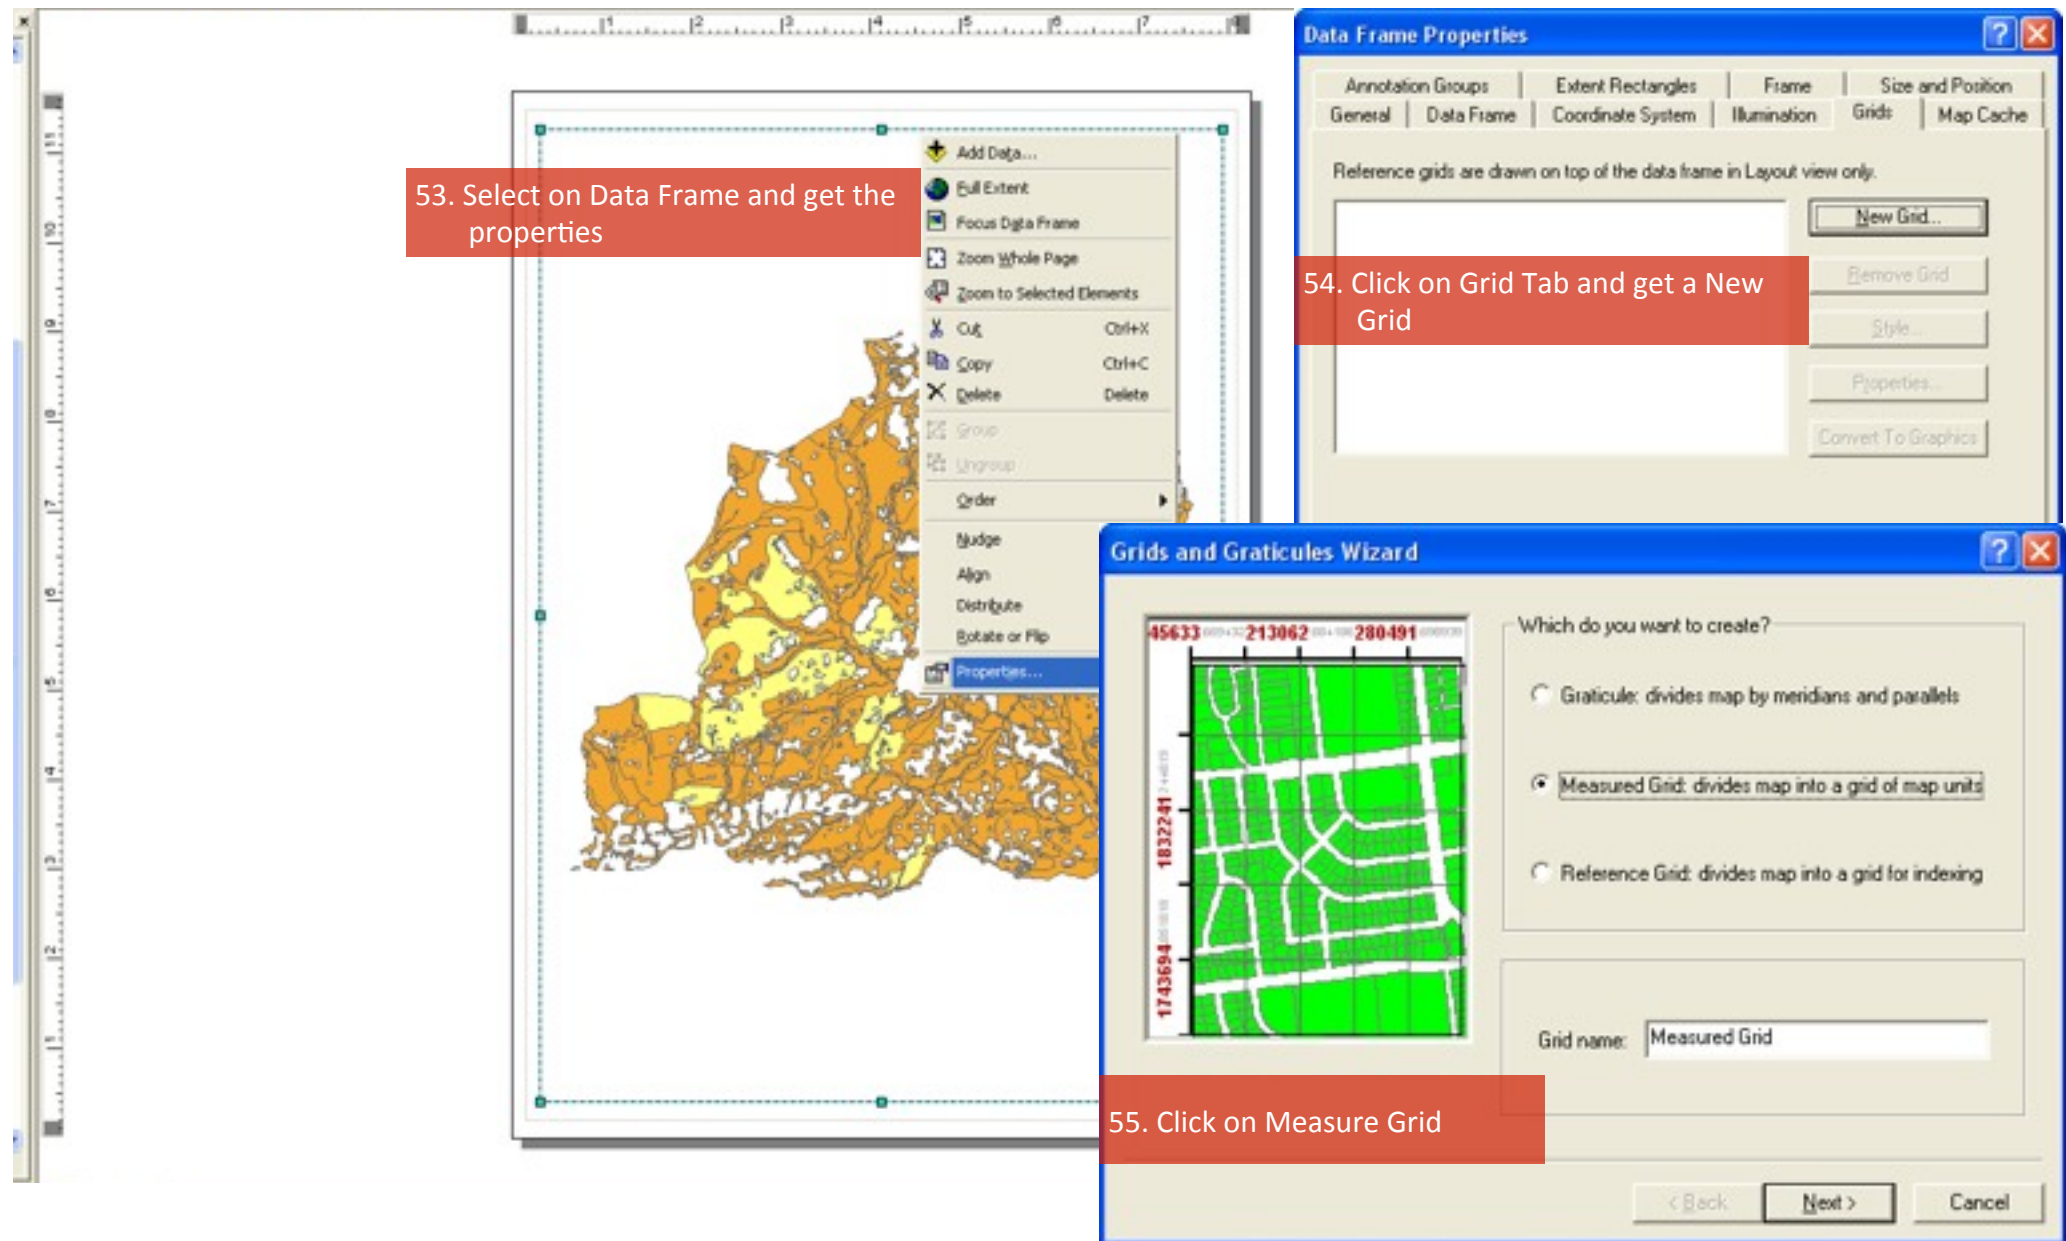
53. Select on Data Frame and get the properties

Add Data...
Full Extent
Focus Data Frame
Zoom Whole Page
Zoom to Selected Elements
Cut Ctrl+X
Copy Ctrl+C
Delete Delete
Group
Ungroup
Order
Nudge
Align
Distribute
Rotate or Flip
Properties...

Data Frame Properties

Annotation Groups | Extent Rectangles | Frame | Size and Position
General | Data Frame | Coordinate System | Illumination | Grids | Map Cache

Reference grids are drawn on top of the data frame in Layout view only.

New Grid...
Remove Grid
Style...
Properties...
Convert To Graphics

54. Click on Grid Tab and get a New Grid

Grids and Graticules Wizard

45633 213062 280491
1832241
1743694

Which do you want to create?

Graticule: divides map by meridians and parallels

Measured Grid: divides map into a grid of map units

Reference Grid: divides map into a grid for indexing

Grid name: Measured Grid

55. Click on Measure Grid

< Back Next > Cancel